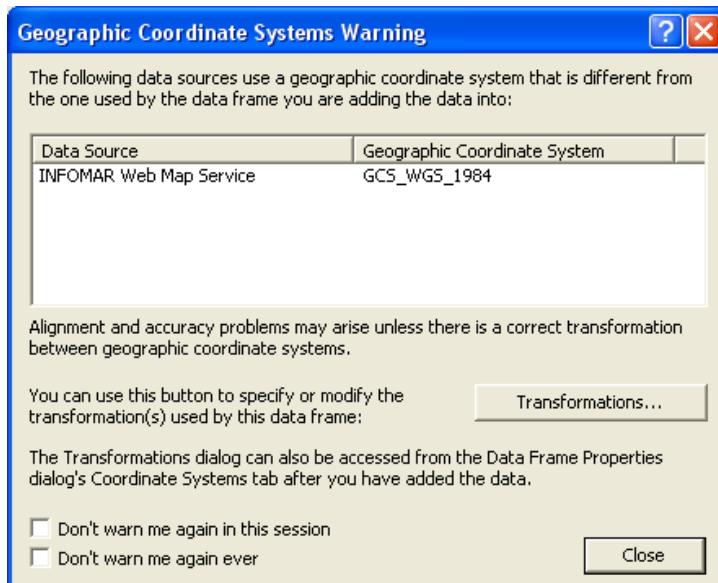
Geographic Coordinate Systems Warning

The following data sources use a geographic coordinate system that is different from the one used by the data frame you are adding the data into:

| Data Source | Geographic Coordinate System |
|---|---|
| INFOMAR Web Map Service | GCS_WGS_1984 |

Alignment and accuracy problems may arise unless there is a correct transformation between geographic coordinate systems.

You can use this button to specify or modify the transformation(s) used by this data frame:

Transformations...

The Transformations dialog can also be accessed from the Data Frame Properties dialog's Coordinate Systems tab after you have added the data.

Don't warn me again in this session

Don't warn me again ever

Close